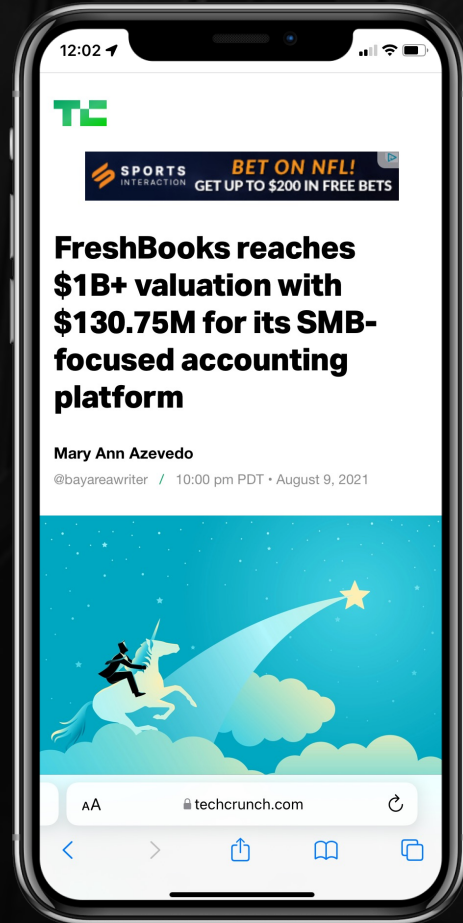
12:02

TC

SPORTS INTERACTION BET ON NFL! GET UP TO $200 IN FREE BETS

FreshBooks reaches $1B+ valuation with $130.75M for its SMB-focused accounting platform

Mary Ann Azevedo

@bayareawriter / 10:00 pm PDT • August 9, 2021

AA techcrunch.com